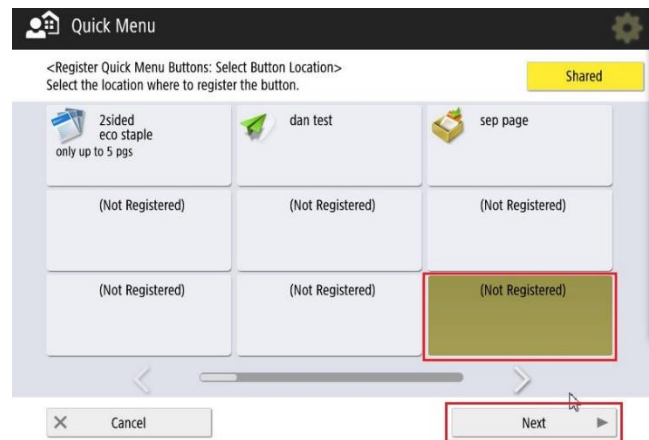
Quick Menu

<Register Quick Menu Buttons: Select Button Location>
Select the location where to register the button.

Shared

2sided
eco staple
only up to 5 pgs

dan test

sep page

(Not Registered)

(Not Registered)

(Not Registered)

(Not Registered)

(Not Registered)

(Not Registered)

Cancel

Next